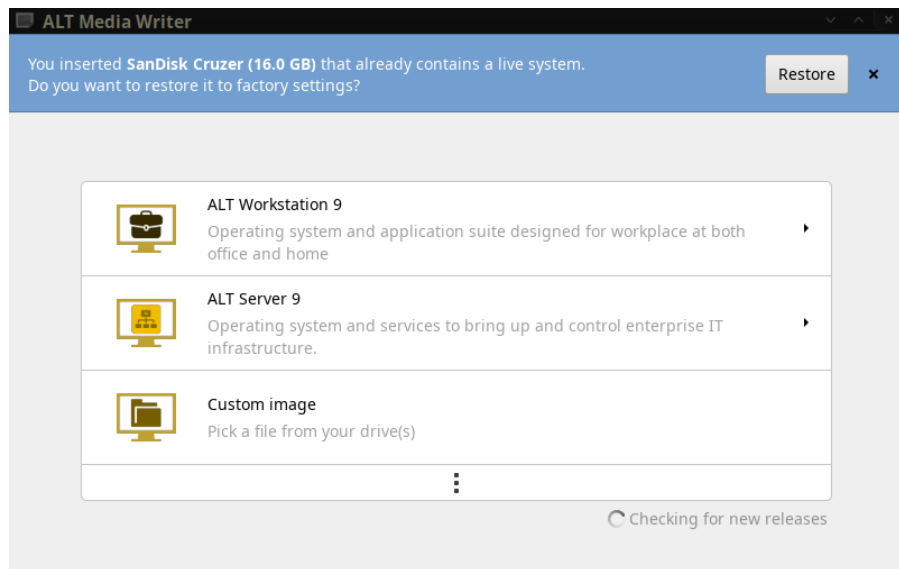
ALT Media Writer

You inserted **SanDisk Cruzer (16.0 GB)** that already contains a live system. Do you want to restore it to factory settings?

Restore

×

ALT Workstation 9
Operating system and application suite designed for workplace at both office and home

ALT Server 9
Operating system and services to bring up and control enterprise IT infrastructure.

Custom image
Pick a file from your drive(s)

⋮

Checking for new releases